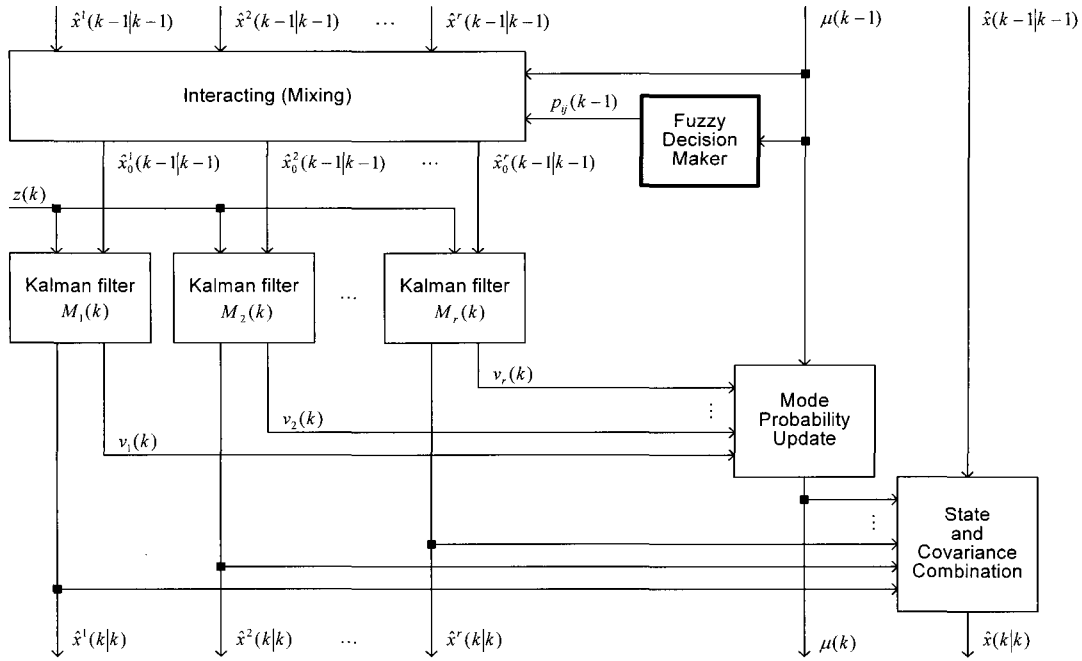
$\hat{x}^1(k-1|k-1)$ $\hat{x}^2(k-1|k-1)$ $\cdots$ $\hat{x}^r(k-1|k-1)$ $\mu(k-1)$ $\hat{x}(k-1|k-1)$

Interacting (Mixing)

$p_{ij}(k-1)$

Fuzzy Decision Maker

$\hat{x}_0^1(k-1|k-1)$ $\hat{x}_0^2(k-1|k-1)$ $\cdots$ $\hat{x}_0^r(k-1|k-1)$

$z(k)$

Kalman filter $M_1(k)$

Kalman filter $M_2(k)$

$\cdots$

Kalman filter $M_r(k)$

$v_r(k)$

$\vdots$

$v_2(k)$

$v_1(k)$

Mode Probability Update

$\vdots$

State and Covariance Combination

$\hat{x}^1(k|k)$ $\hat{x}^2(k|k)$ $\cdots$ $\hat{x}^r(k|k)$ $\mu(k)$ $\hat{x}(k|k)$